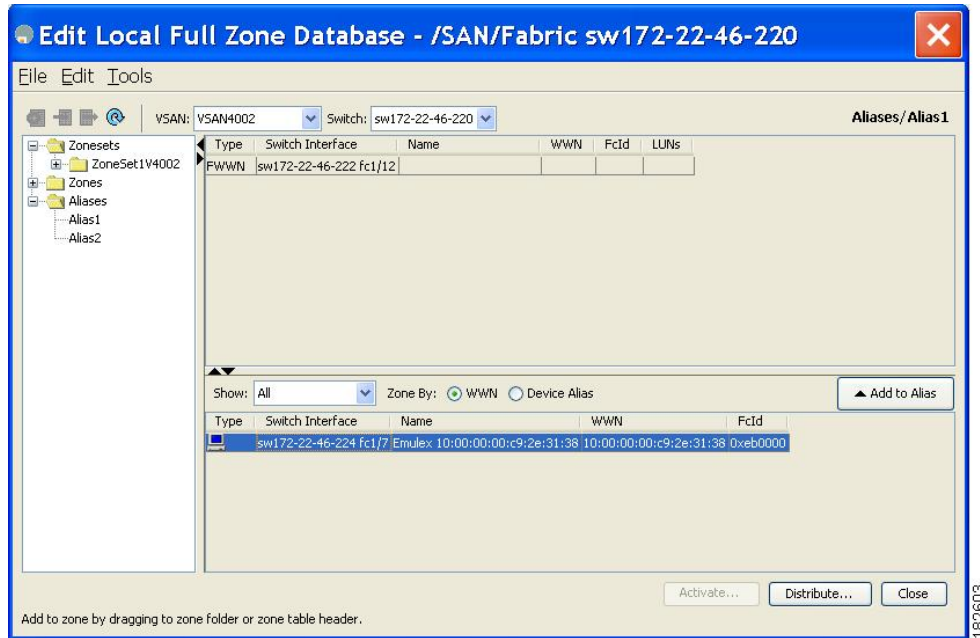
Edit Local Full Zone Database - /SAN/Fabric sw172-22-46-220

File Edit Tools

VSAN: VSAN4002 Switch: sw172-22-46-220

Aliases/Alias1

Zonesets
ZoneSet1V4002
Zones
Aliases
Alias1
Alias2

| Type | Switch Interface | Name | WWN | FcId | LUNs |
|---|---|---|---|---|---|
| FWWN | sw172-22-46-222 fc1/12 | | | | |

Show: All Zone By: WWN Device Alias

Add to Alias

| Type | Switch Interface | Name | WWN | FcId |
|---|---|---|---|---|
| | sw172-22-46-224 fc1/7 | Emulex 10:00:00:00:c9:2e:31:38 | 10:00:00:00:c9:2e:31:38 | 0xeb0000 |

Activate... Distribute... Close

Add to zone by dragging to zone folder or zone table header.

182603